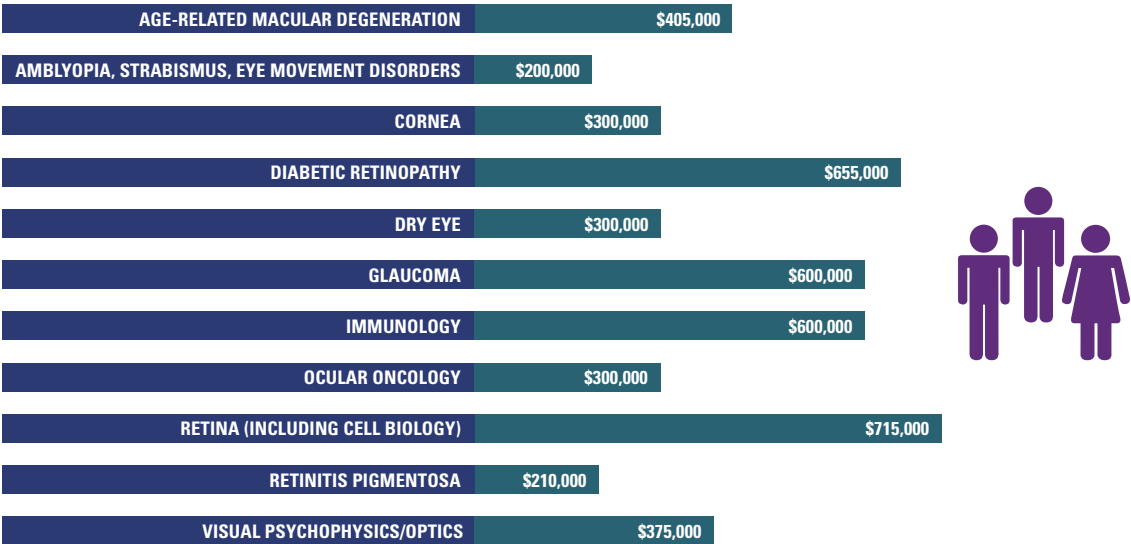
AGE-RELATED MACULAR DEGENERATION $405,000

AMBLYOPIA, STRABISMUS, EYE MOVEMENT DISORDERS $200,000

CORNEA $300,000

DIABETIC RETINOPATHY $655,000

DRY EYE $300,000

GLAUCOMA $600,000

IMMUNOLOGY $600,000

OCULAR ONCOLOGY $300,000

RETINA (INCLUDING CELL BIOLOGY) $715,000

RETINITIS PIGMENTOSA $210,000

VISUAL PSYCHOPHYSICS/OPTICS $375,000